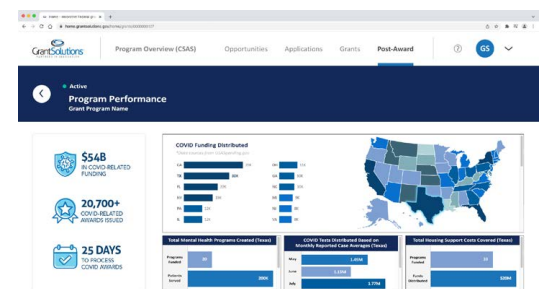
GrantSolutions

Program Overview (CSAS)
Opportunities
Applications
Grants
Post-Award
GS

Active
Program Performance
Grant Program Name

$54B
IN COVID RELATED FUNDING

20,700+
COVID-RELATED AWARDS ISSUED

25 DAYS
TO PROCESS COVID AWARDS

COVID Funding Distributed

Total Mental Health Programs Created (Texas)
Programs Created
Patients Served
200K

COVID Tests Distributed Based on Monthly Reported Case Averages (Texas)
May 1.45M
June 1.55M
July 1.77M

Total Housing Support Costs Covered (Texas)
Programs Funded
Funds Distributed
320M